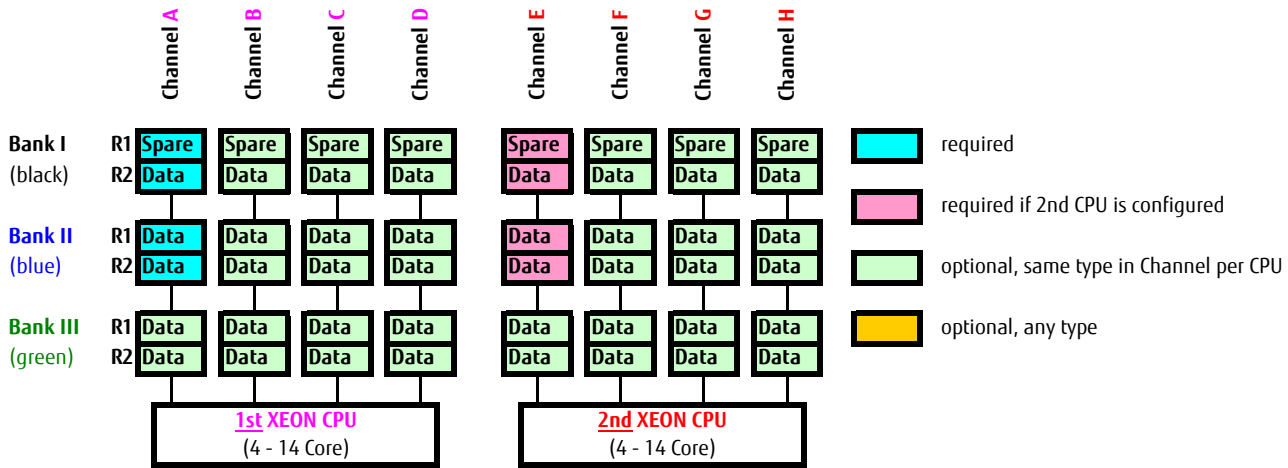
Channel A Channel B Channel C Channel D Channel E Channel F Channel G Channel H

| | | Channel A | Channel B | Channel C | Channel D | Channel E | Channel F | Channel G | Channel H |
|---|---|---|---|---|---|---|---|---|---|
| Bank I (black) | R1 | Spare | Spare | Spare | Spare | Spare | Spare | Spare | Spare |
| | R2 | Data | Data | Data | Data | Data | Data | Data | Data |
| Bank II (blue) | R1 | Data | Data | Data | Data | Data | Data | Data | Data |
| | R2 | Data | Data | Data | Data | Data | Data | Data | Data |
| Bank III (green) | R1 | Data | Data | Data | Data | Data | Data | Data | Data |
| | R2 | Data | Data | Data | Data | Data | Data | Data | Data |

1st XEON CPU
(4 - 14 Core)

2nd XEON CPU
(4 - 14 Core)

required

required if 2nd CPU is configured

optional, same type in Channel per CPU

optional, any type